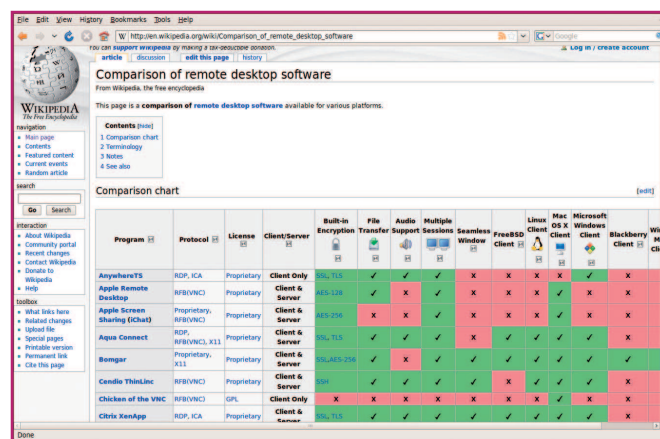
File Edit View History Bookmarks Tools Help

http://en.wikipedia.org/wiki/Comparison_of_remote_desktop_software

Google

You can support Wikipedia by making a tax-deductible donation.

Log in / create account

article discussion edit this page history

WIKIPEDIA The Free Encyclopedia

navigation
- Main page
- Contents
- Featured content
- Current events
- Random article

search
Go Search

interaction
- About Wikipedia
- Community portal
- Recent changes
- Contact Wikipedia
- Donate to Wikipedia
- Help

toolbox
- What links here
- Related changes
- Upload file
- Special pages
- Printable version
- Permanent link
- Cite this page

Comparison of remote desktop software

From Wikipedia, the free encyclopedia

This page is a comparison of remote desktop software available for various platforms.

Contents [hide]
1 Comparison chart
2 Terminology
3 Notes
4 See also

Comparison chart [edit]

| Program | Protocol | License | Client/Server | Built-in Encryption | File Transfer | Audio Support | Multiple Sessions | Seamless Window | FreeBSD Client | Linux Client | Mac OS X Client | Microsoft Windows Client | Blackberry Client | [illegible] |
|---|---|---|---|---|---|---|---|---|---|---|---|---|---|---|
| AnywhereTS | RDP, ICA | Proprietary | Client Only | SSL, TLS | ✓ | ✓ | ✓ | ✗ | ✗ | ✗ | ✗ | ✓ | ✗ | |
| Apple Remote Desktop | RFB(VNC) | Proprietary | Client & Server | AES-128 | ✓ | ✗ | ✓ | ✗ | ✗ | ✗ | ✓ | ✗ | ✗ | |
| Apple Screen Sharing (iChat) | Proprietary, RFB(VNC) | Proprietary | Client & Server | AES-256 | ✗ | ✓ | ✗ | ✗ | ✗ | ✗ | ✓ | ✗ | ✗ | |
| Aqua Connect | RDP, RFB(VNC), X11 | Proprietary | Client & Server | SSL, TLS | ✓ | ✓ | ✓ | ✗ | ✓ | ✓ | ✓ | ✓ | ✗ | |
| Bomgar | Proprietary, X11 | Proprietary | Client & Server | SSL,AES-256 | ✓ | ✗ | ✓ | ✓ | ✓ | ✓ | ✓ | ✓ | ✓ | |
| Cendio ThinLinc | RFB(VNC) | Proprietary | Client & Server | SSH | ✓ | ✓ | ✓ | ✓ | ✗ | ✓ | ✓ | ✓ | ✗ | |
| Chicken of the VNC | RFB(VNC) | GPL | Client Only | ✗ | ✗ | ✗ | ✓ | ✗ | ✗ | ✗ | ✓ | ✗ | ✗ | |
| Citrix XenApp | RDP, ICA | Proprietary | Client & Server | SSL, TLS | ✓ | ✓ | ✓ | ✓ | ✓ | ✓ | ✓ | ✓ | ✗ | |

Done